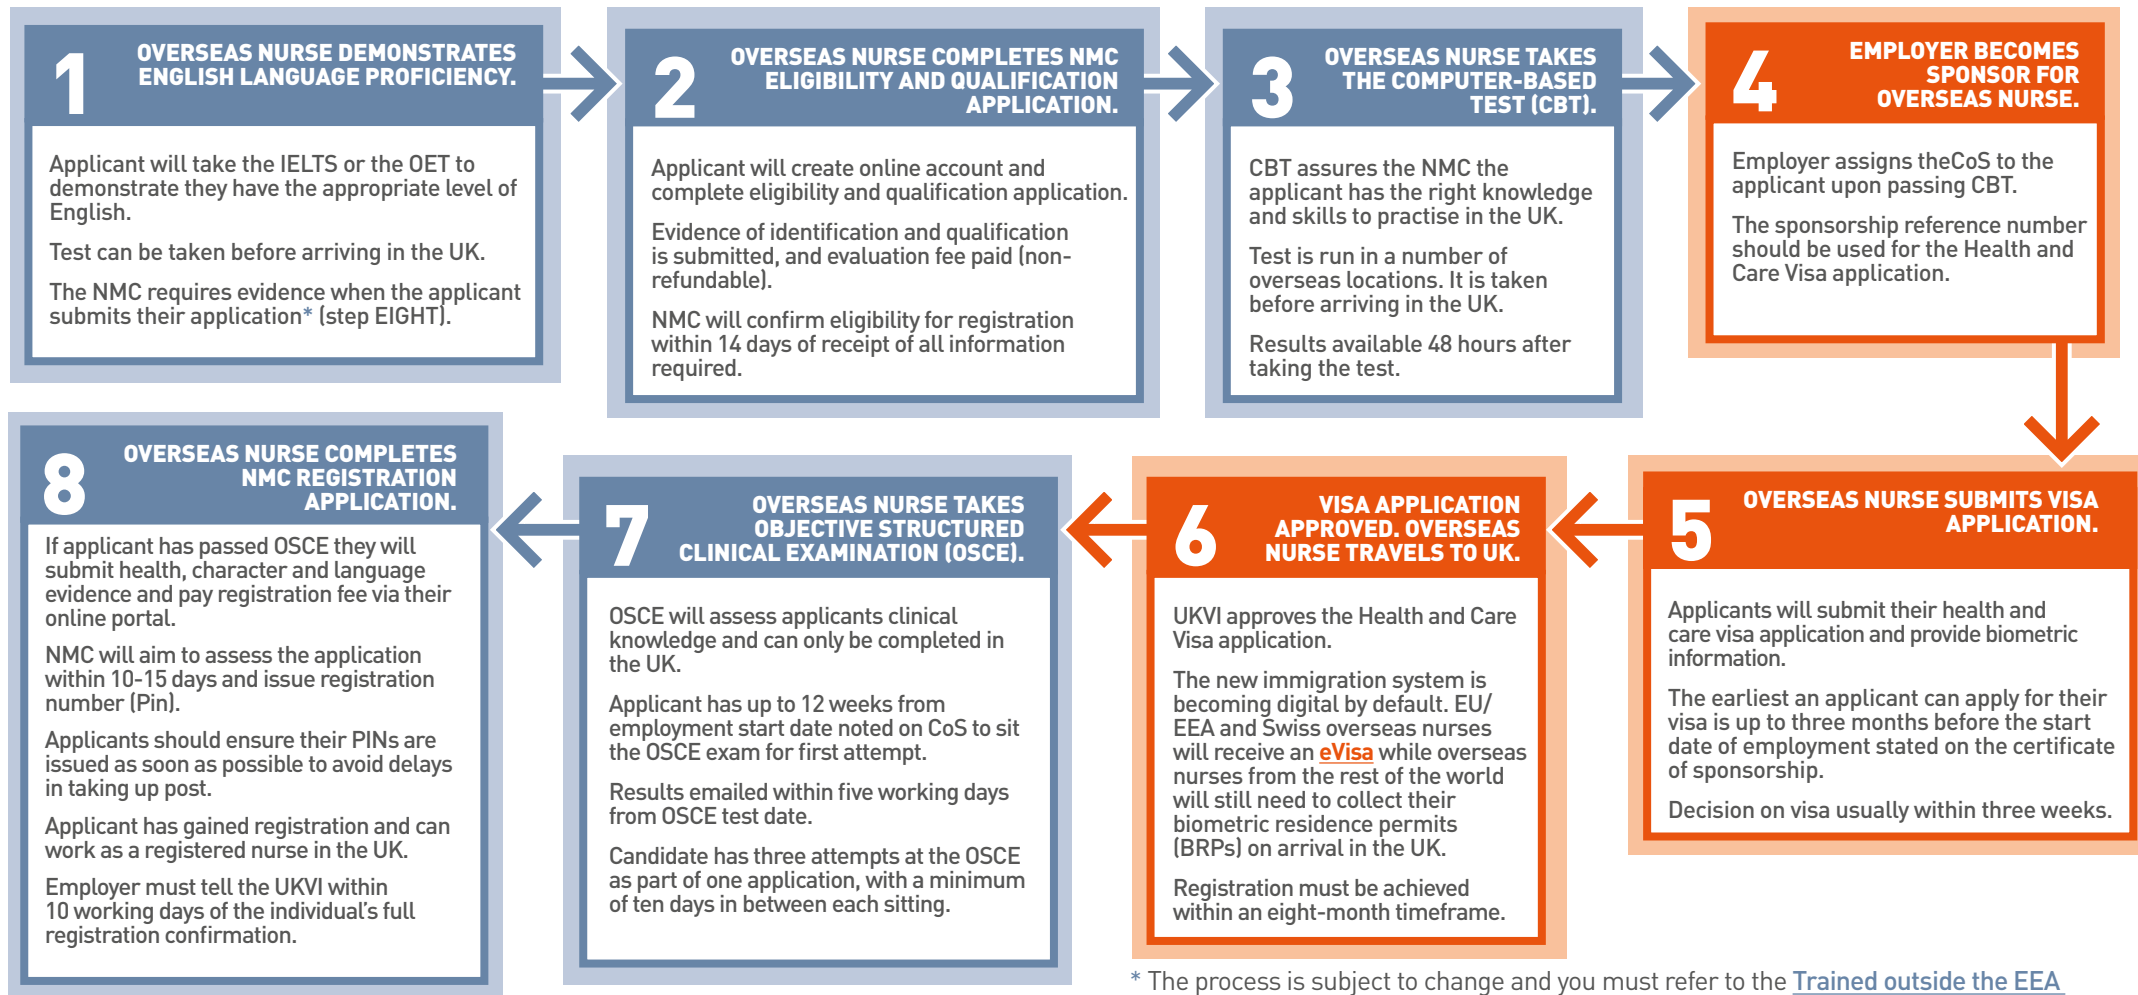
1 OVERSEAS NURSE DEMONSTRATES ENGLISH LANGUAGE PROFICIENCY.

Applicant will take the IELTS or the OET to demonstrate they have the appropriate level of English.

Test can be taken before arriving in the UK.

The NMC requires evidence when the applicant submits their application* (step EIGHT).

2 OVERSEAS NURSE COMPLETES NMC ELIGIBILITY AND QUALIFICATION APPLICATION.

Applicant will create online account and complete eligibility and qualification application.

Evidence of identification and qualification is submitted, and evaluation fee paid (non-refundable).

NMC will confirm eligibility for registration within 14 days of receipt of all information required.

3 OVERSEAS NURSE TAKES THE COMPUTER-BASED TEST (CBT).

CBT assures the NMC the applicant has the right knowledge and skills to practise in the UK.

Test is run in a number of overseas locations. It is taken before arriving in the UK.

Results available 48 hours after taking the test.

4 EMPLOYER BECOMES SPONSOR FOR OVERSEAS NURSE.

Employer assigns theCoS to the applicant upon passing CBT.

The sponsorship reference number should be used for the Health and Care Visa application.

8 OVERSEAS NURSE COMPLETES NMC REGISTRATION APPLICATION.

If applicant has passed OSCE they will submit health, character and language evidence and pay registration fee via their online portal.

NMC will aim to assess the application within 10-15 days and issue registration number (Pin).

Applicants should ensure their PINs are issued as soon as possible to avoid delays in taking up post.

Applicant has gained registration and can work as a registered nurse in the UK.

Employer must tell the UKVI within 10 working days of the individual's full registration confirmation.

7 OVERSEAS NURSE TAKES OBJECTIVE STRUCTURED CLINICAL EXAMINATION (OSCE).

OSCE will assess applicants clinical knowledge and can only be completed in the UK.

Applicant has up to 12 weeks from employment start date noted on CoS to sit the OSCE exam for first attempt.

Results emailed within five working days from OSCE test date.

Candidate has three attempts at the OSCE as part of one application, with a minimum of ten days in between each sitting.

6 VISA APPLICATION APPROVED. OVERSEAS NURSE TRAVELS TO UK.

UKVI approves the Health and Care Visa application.

The new immigration system is becoming digital by default. EU/ EEA and Swiss overseas nurses will receive an eVisa while overseas nurses from the rest of the world will still need to collect their biometric residence permits (BRPs) on arrival in the UK.

Registration must be achieved within an eight-month timeframe.

5 OVERSEAS NURSE SUBMITS VISA APPLICATION.

Applicants will submit their health and care visa application and provide biometric information.

The earliest an applicant can apply for their visa is up to three months before the start date of employment stated on the certificate of sponsorship.

Decision on visa usually within three weeks.

* The process is subject to change and you must refer to the Trained outside the EEA